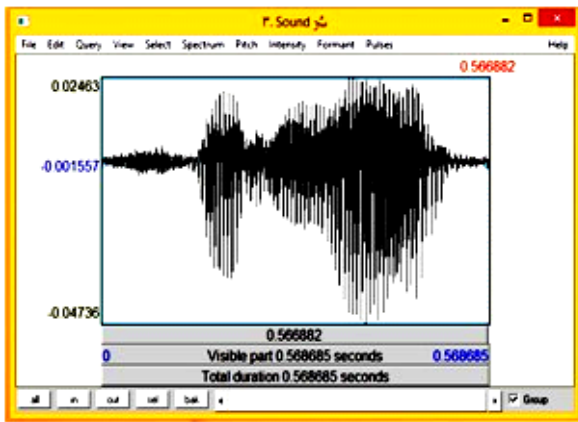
F. Sound شُر

File Edit Query View Select Spectrum Pitch Intensity Formant Pulses Help

0.566882

0.02463

-0.001557

-0.04736

0.566882

0 Visible part 0.568685 seconds 0.568685

Total duration 0.568685 seconds

all in out sel bak

Group